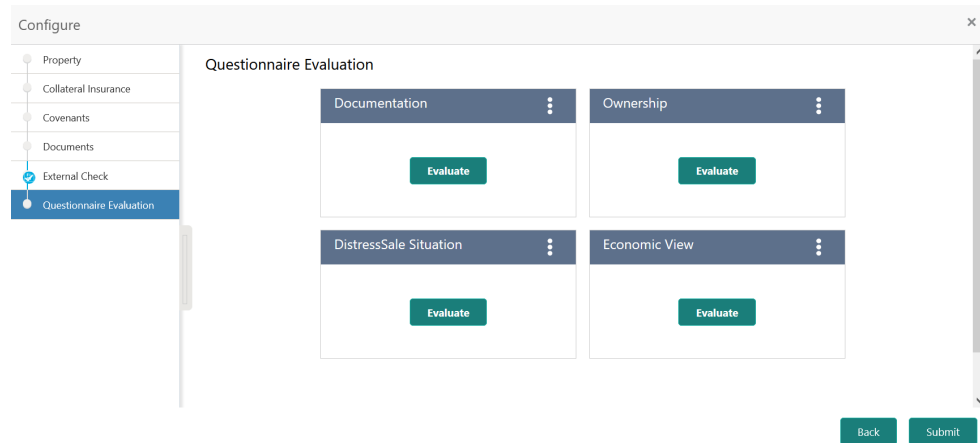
Configure

×

Property

Collateral Insurance

Covenants

Documents

External Check

Questionnaire Evaluation

Questionnaire Evaluation

Documentation

Evaluate

Ownership

Evaluate

DistressSale Situation

Evaluate

Economic View

Evaluate

Back

Submit